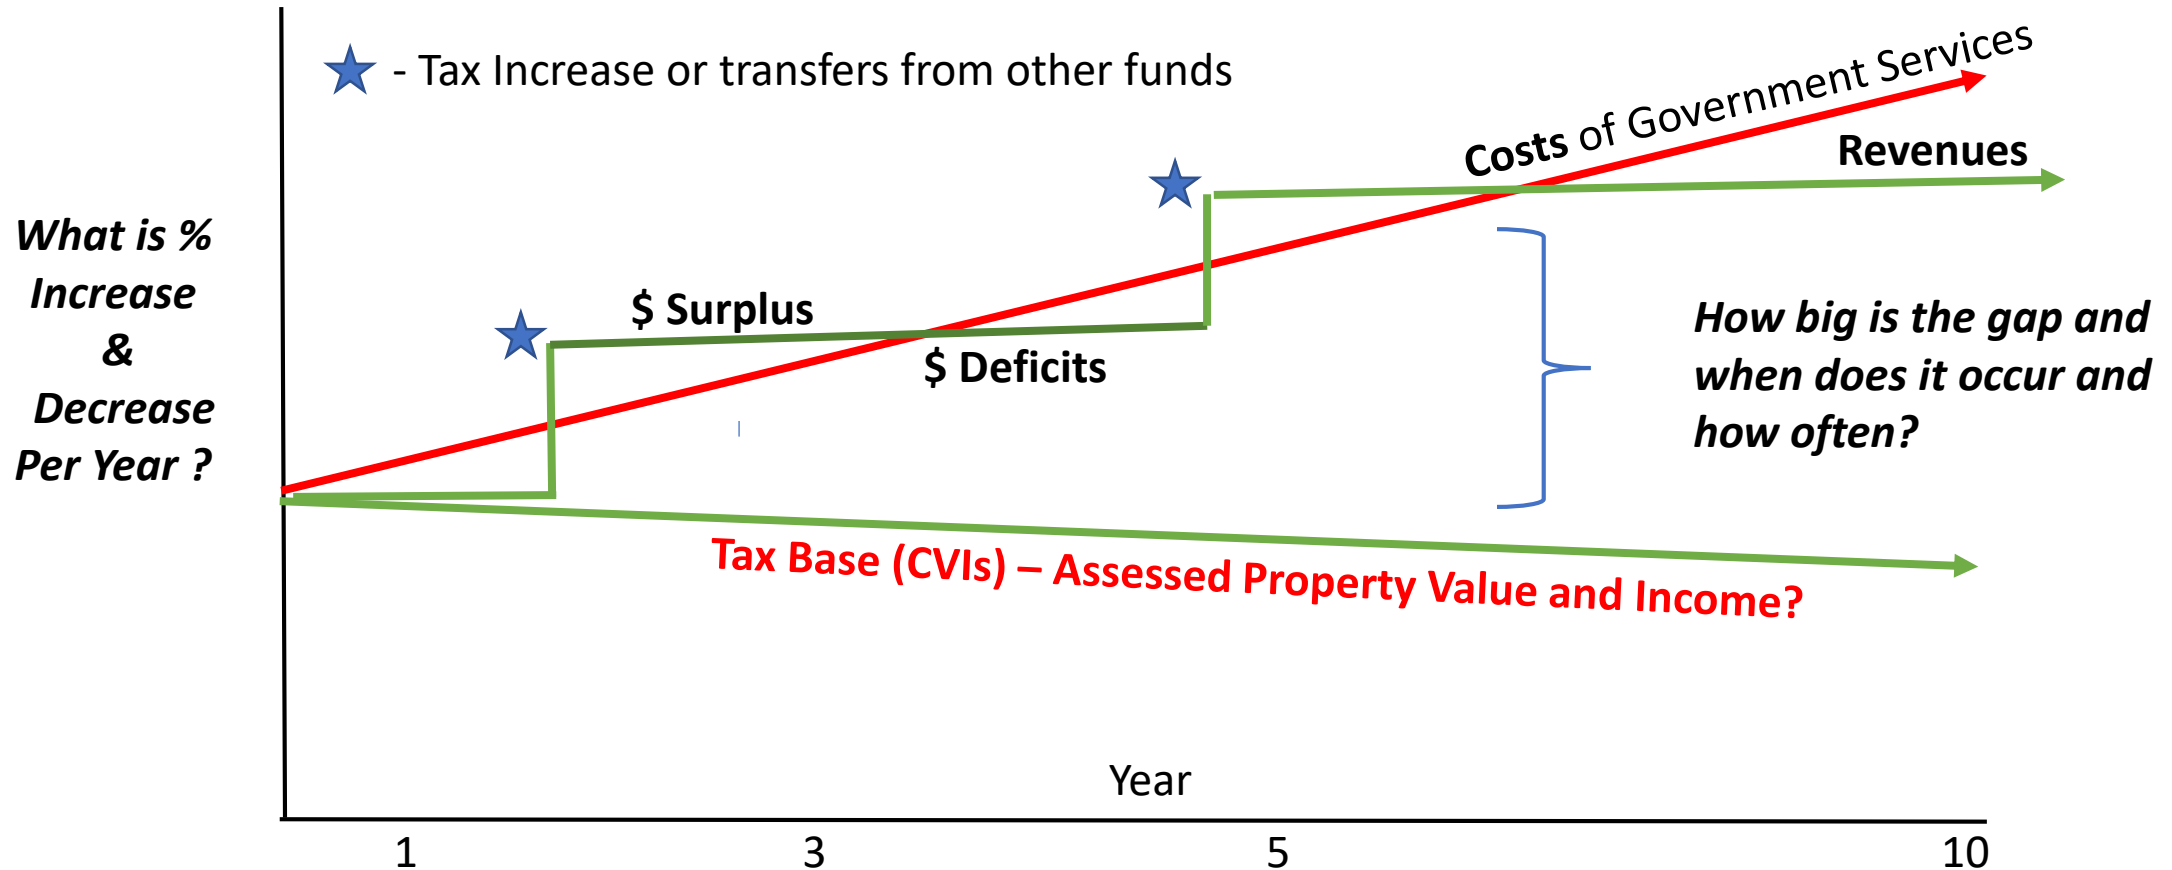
- Tax Increase or transfers from other funds

Costs of Government Services

Revenues

What is % Increase & Decrease Per Year ?

$ Surplus

$ Deficits

How big is the gap and when does it occur and how often?

Tax Base (CVIs) – Assessed Property Value and Income?

Year

1

3

5

10